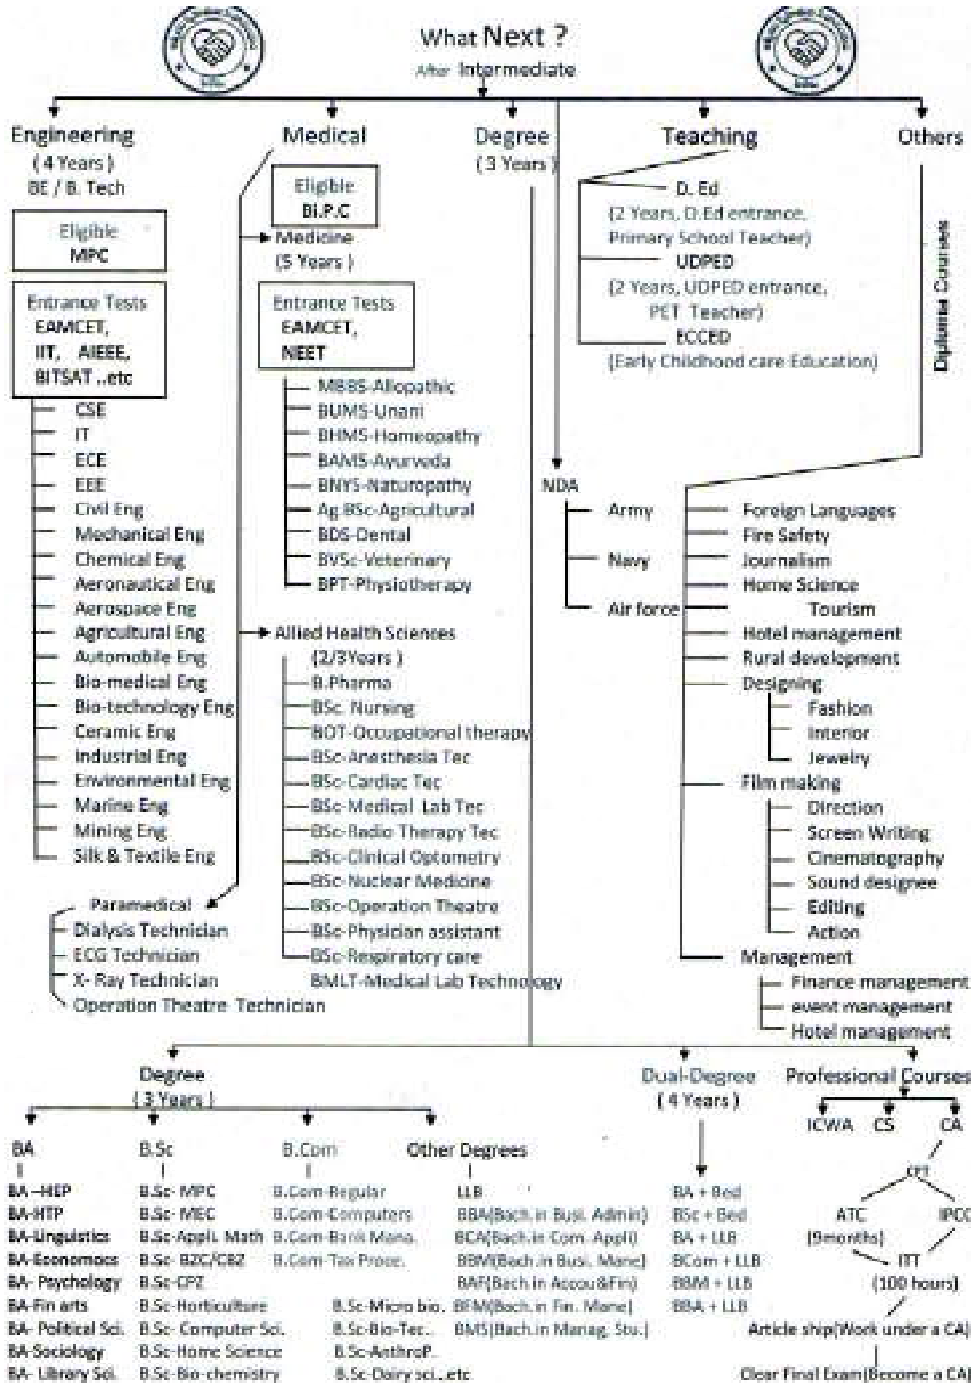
What Next ?
After Intermediate

Engineering
( 4 Years )
BE / B. Tech

Eligible
MPC

Entrance Tests
EAMCET,
IIT, AIEEE,
BITSAT ..etc

CSE
IT
ECE
EEE
Civil Eng
Mechanical Eng
Chemical Eng
Aeronautical Eng
Aerospace Eng
Agricultural Eng
Automobile Eng
Bio-medical Eng
Bio-technology Eng
Ceramic Eng
Industrial Eng
Environmental Eng
Marine Eng
Mining Eng
Silk & Textile Eng

Paramedical
Dialysis Technician
ECG Technician
X- Ray Technician
Operation Theatre Technician

Medical

Eligible
Bi.P.C

Medicine
(5 Years )

Entrance Tests
EAMCET,
NEET

MBBS-Allopathic
BUMS-Unani
BHMS-Homeopathy
BAMS-Ayurveda
BNYS-Naturopathy
Ag.BSc-Agricultural
BDS-Dental
BVSc-Veterinary
BPT-Physiotherapy

Allied Health Sciences
(2/3Years )
B.Pharma
BSc- Nursing
BOT-Occupational therapy
BSc-Anesthesia Tec
BSc-Cardiac Tec
BSc-Medical Lab Tec
BSc-Radio Therapy Tec
BSc-Clinical Optometry
BSc-Nuclear Medicine
BSc-Operation Theatre
BSc-Physician assistant
BSc-Respiratory care
BMLT-Medical Lab Technology

Degree
( 3 Years )

NDA
Army
Navy
Air force

Teaching
D. Ed
(2 Years, D.Ed entrance,
Primary School Teacher)
UDPED
(2 Years, UDPED entrance,
PET Teacher)
ECCED
(Early Childhood care Education)

Others
Diploma Courses

Foreign Languages
Fire Safety
Journalism
Home Science
Tourism
Hotel management
Rural development
Designing
Fashion
Interior
Jewelry
Film making
Direction
Screen Writing
Cinematography
Sound designee
Editing
Action
Management
Finance management
event management
Hotel management

Degree
( 3 Years )

BA
BA –HEP
BA-HTP
BA-Linguistics
BA-Economics
BA- Psychology
BA-Fin arts
BA- Political Sci.
BA-Sociology
BA- Library Sci.

B.Sc
B.Sc- MPC
B.Sc- MEC
B.Sc- Appl. Math
B.Sc- BZC/CBZ
B.Sc-CPZ
B.Sc-Horticulture
B.Sc- Computer Sci.
B.Sc-Home Science
B.Sc-Bio-chemistry

B.Com
B.Com-Regular
B.Com-Computers
B.Com-Bank Mana.
B.Com-Tax Proce.

B.Sc-Micro bio.
B.Sc-Bio-Tec.
B.Sc-AnthroP.
B.Sc-Dairy sci.,.etc

Other Degrees
LLB
BBA(Bach.in Busi. Admin)
BCA(Bach.in Com. Appli)
BBM(Bach.in Busi. Mana)
BAF(Bach.in Accou&Fin)
BFM(Bach.in Fin. Mana)
BMS(Bach.in Manag. Stu.)

Dual-Degree
( 4 Years )
BA + Bed
BSc + Bed
BA + LLB
BCom + LLB
BBM + LLB
BBA + LLB

Professional Courses
ICWA CS CA
CPT
ATC
(9months)
IPCC
ITT
(100 hours)
Article ship(Work under a CA)
Clear Final Exam(Become a CA)